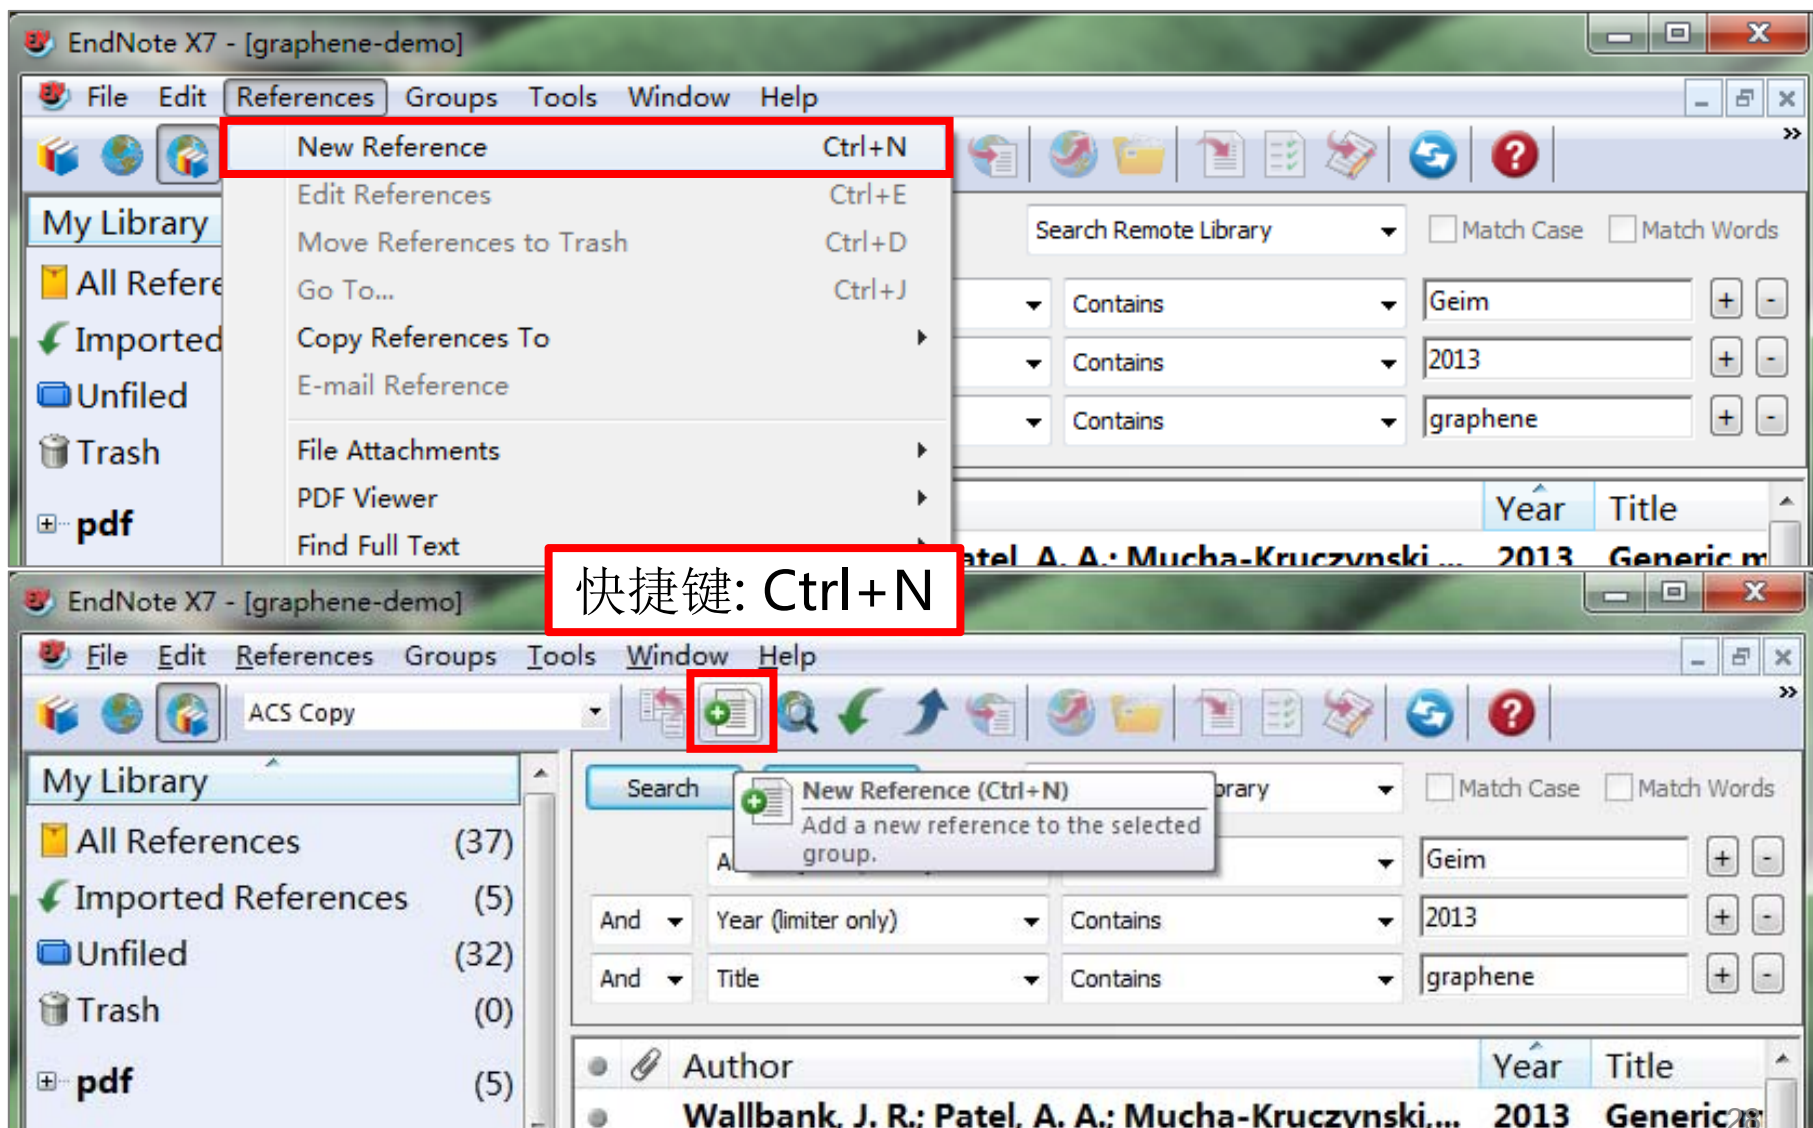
EndNote X7 - [graphene-demo]

File Edit References Groups Tools Window Help

New Reference Ctrl+N
Edit References Ctrl+E
Move References to Trash Ctrl+D
Go To... Ctrl+J
Copy References To
E-mail Reference
File Attachments
PDF Viewer
Find Full Text

My Library
All Refere
Imported
Unfiled
Trash
pdf

Search Remote Library
Match Case
Match Words
Contains
Geim
Contains
2013
Contains
graphene
Year
Title
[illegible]atel, A. A.; Mucha-Kruczynski ... 2013 Generic m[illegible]

快捷键: Ctrl+N

EndNote X7 - [graphene-demo]

File Edit References Groups Tools Window Help

ACS Copy

My Library
All References (37)
Imported References (5)
Unfiled (32)
Trash (0)
pdf (5)

Search
New Reference (Ctrl+N)
Add a new reference to the selected group.
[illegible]rary
Match Case
Match Words
A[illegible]
Geim
And
Year (limiter only)
Contains
2013
And
Title
Contains
graphene
Author
Year
Title
Wallbank, J. R.; Patel, A. A.; Mucha-Kruczynski,... 2013 Generic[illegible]